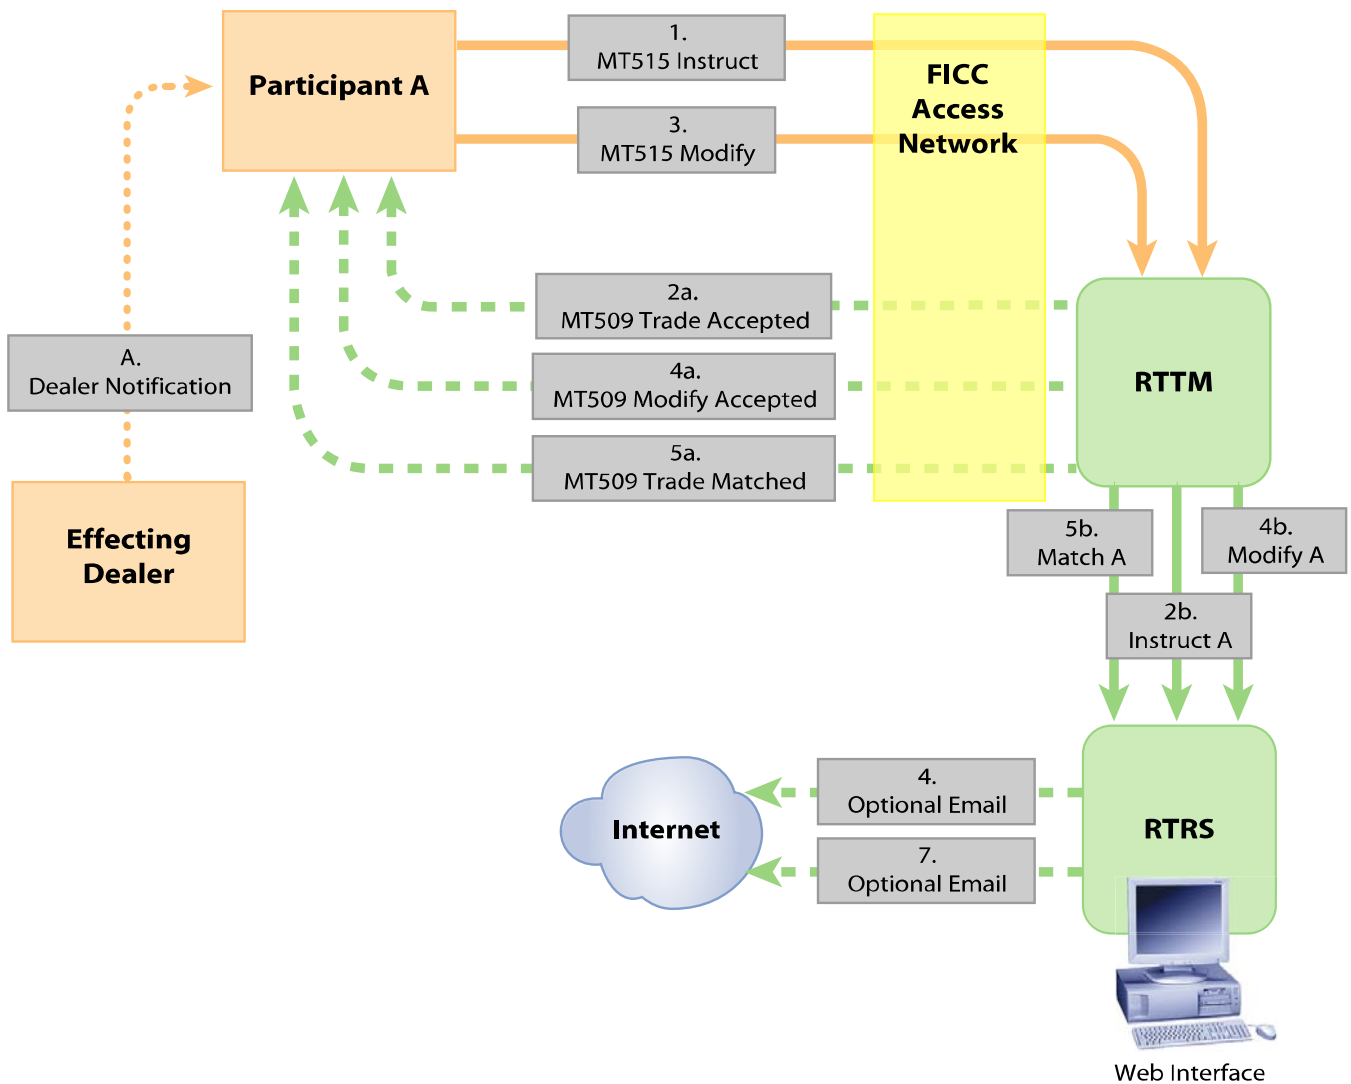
Participant A

1.
MT515 Instruct

3.
MT515 Modify

FICC
Access
Network

2a.
MT509 Trade Accepted

4a.
MT509 Modify Accepted

5a.
MT509 Trade Matched

A.
Dealer Notification

Effecting
Dealer

RTTM

5b.
Match A

4b.
Modify A

2b.
Instruct A

Internet

4.
Optional Email

7.
Optional Email

RTRS

Web Interface